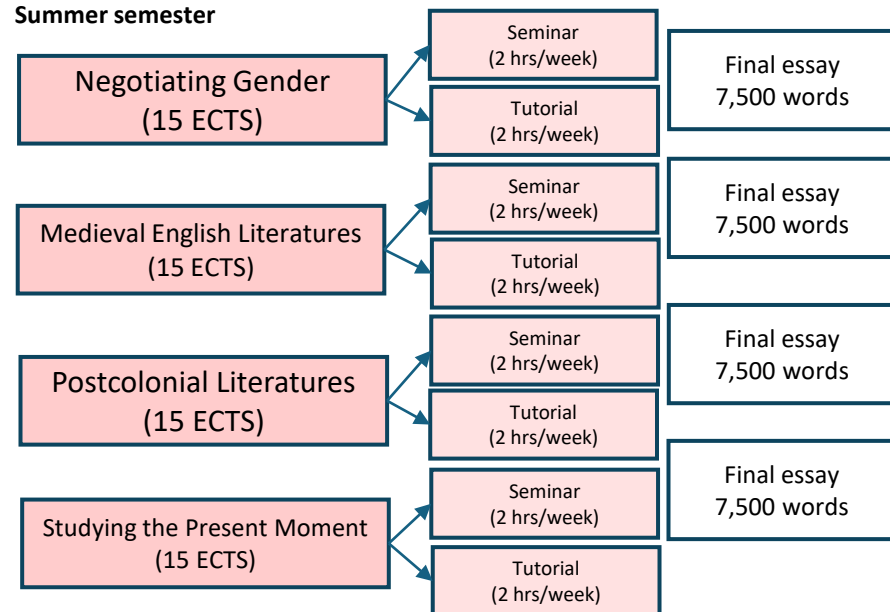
Summer semester

Negotiating Gender
(15 ECTS)

Seminar
(2 hrs/week)

Tutorial
(2 hrs/week)

Final essay
7,500 words

Medieval English Literatures
(15 ECTS)

Seminar
(2 hrs/week)

Tutorial
(2 hrs/week)

Final essay
7,500 words

Postcolonial Literatures
(15 ECTS)

Seminar
(2 hrs/week)

Tutorial
(2 hrs/week)

Final essay
7,500 words

Studying the Present Moment
(15 ECTS)

Seminar
(2 hrs/week)

Tutorial
(2 hrs/week)

Final essay
7,500 words